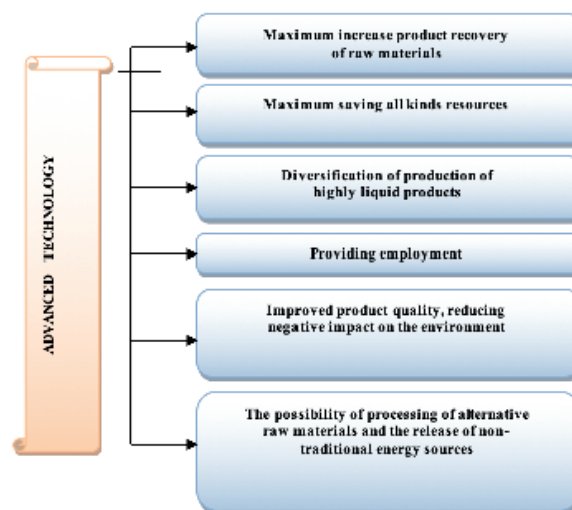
ADVANCED TECHNOLOGY

Maximum increase product recovery of raw materials

Maximum saving all kinds resources

Diversification of production of highly liquid products

Providing employment

Improved product quality, reducing negative impact on the environment

The possibility of processing of alternative raw materials and the release of non-traditional energy sources